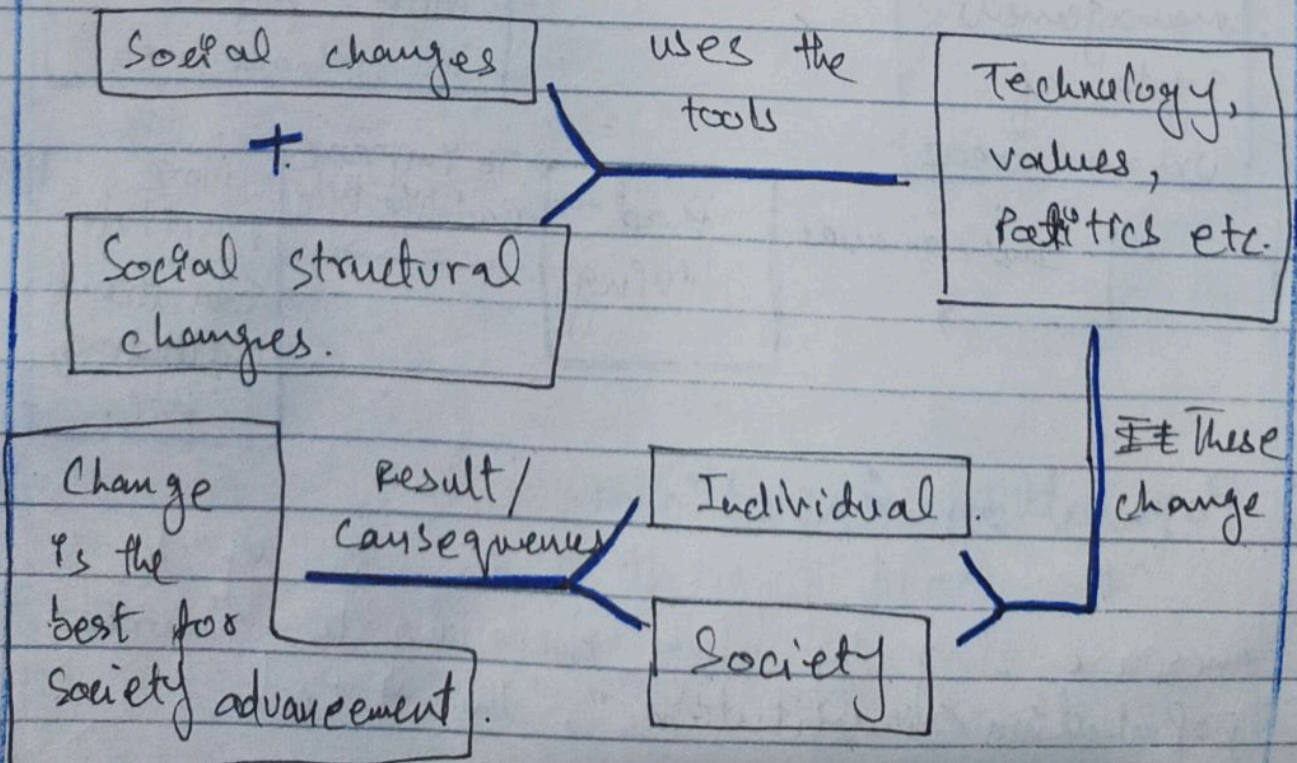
Social changes

+

Social structural changes.

uses the tools

Technology, values, Politics etc.

~~It~~ These change

Individual.

Society

Result/ Consequences

Change is the best for society advancement.